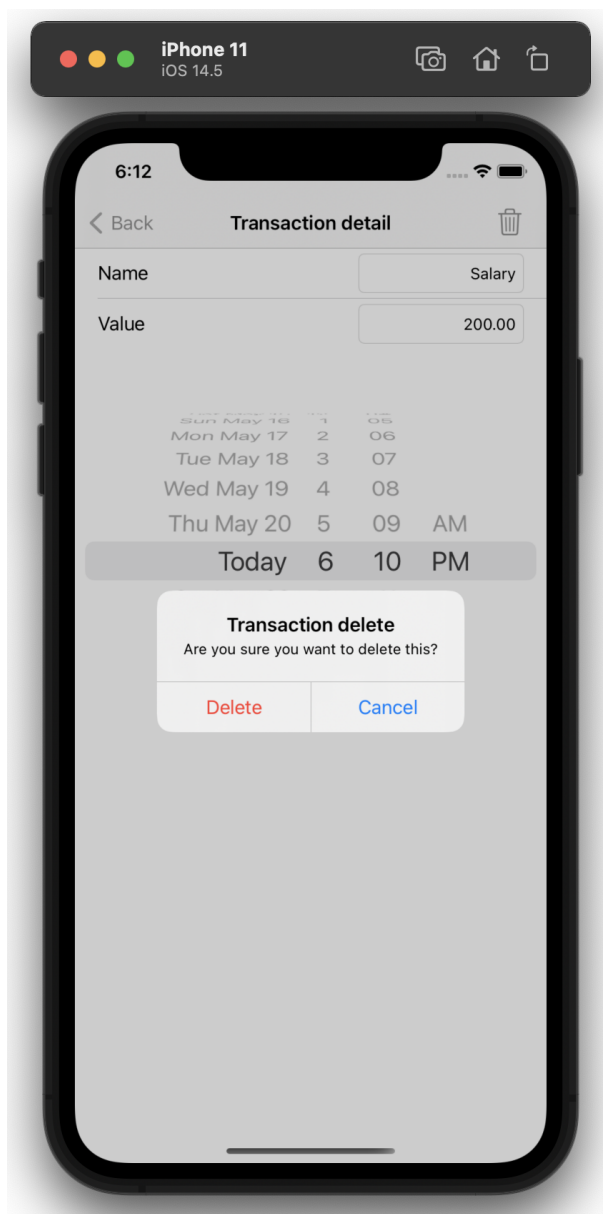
iPhone 11
iOS 14.5

6:12

Back
Transaction detail

Name
Salary

Value
200.00

Sun May 16 1 05
Mon May 17 2 06
Tue May 18 3 07
Wed May 19 4 08
Thu May 20 5 09 AM
Today 6 10 PM

Transaction delete
Are you sure you want to delete this?

Delete
Cancel